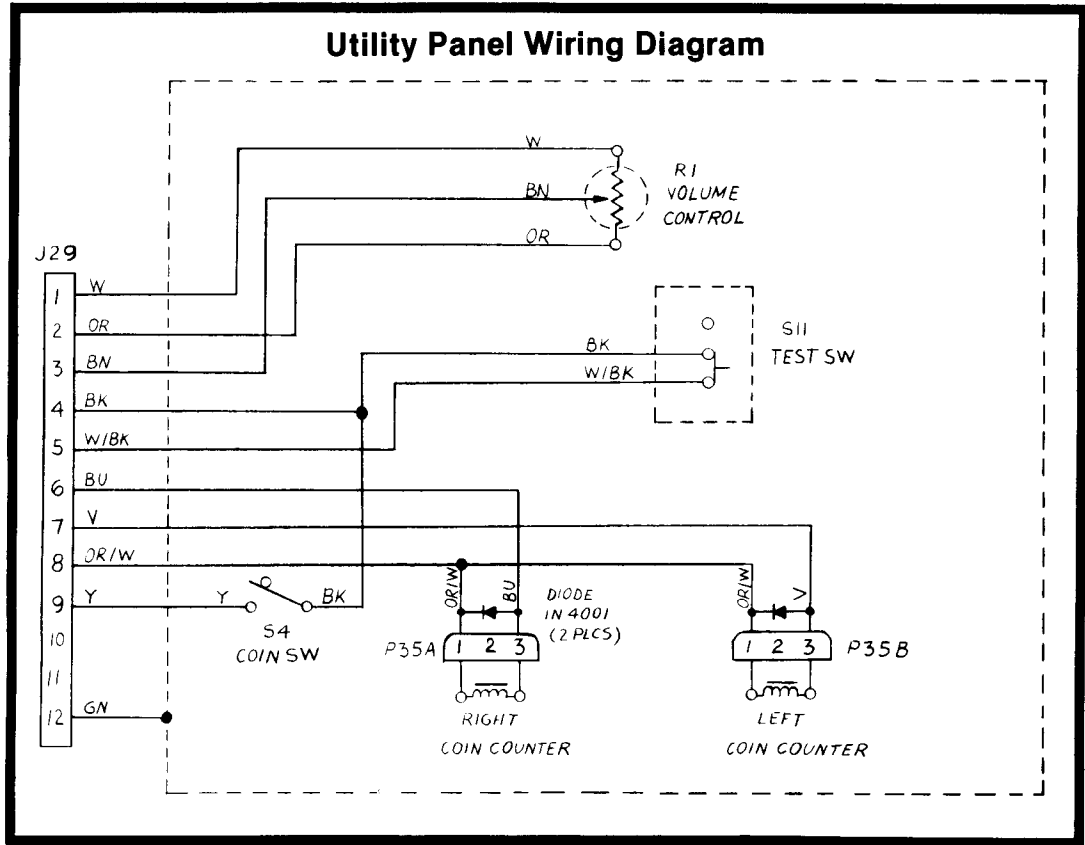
Utility Panel Wiring Diagram

J29

1 W
2 OR
3 BN
4 BK
5 W/BK
6 BU
7 V
8 OR/W
9 Y
10
11
12 GN

W
BN
OR
R1
VOLUME
CONTROL

BK
W/BK
S11
TEST SW

Y
BK
S4
COIN SW

OR/W
BU
DIODE
IN 4001
(2 PLCS)
P35A
1 2 3
RIGHT
COIN COUNTER

OR/W
V
1 2 3
P35B
LEFT
COIN COUNTER